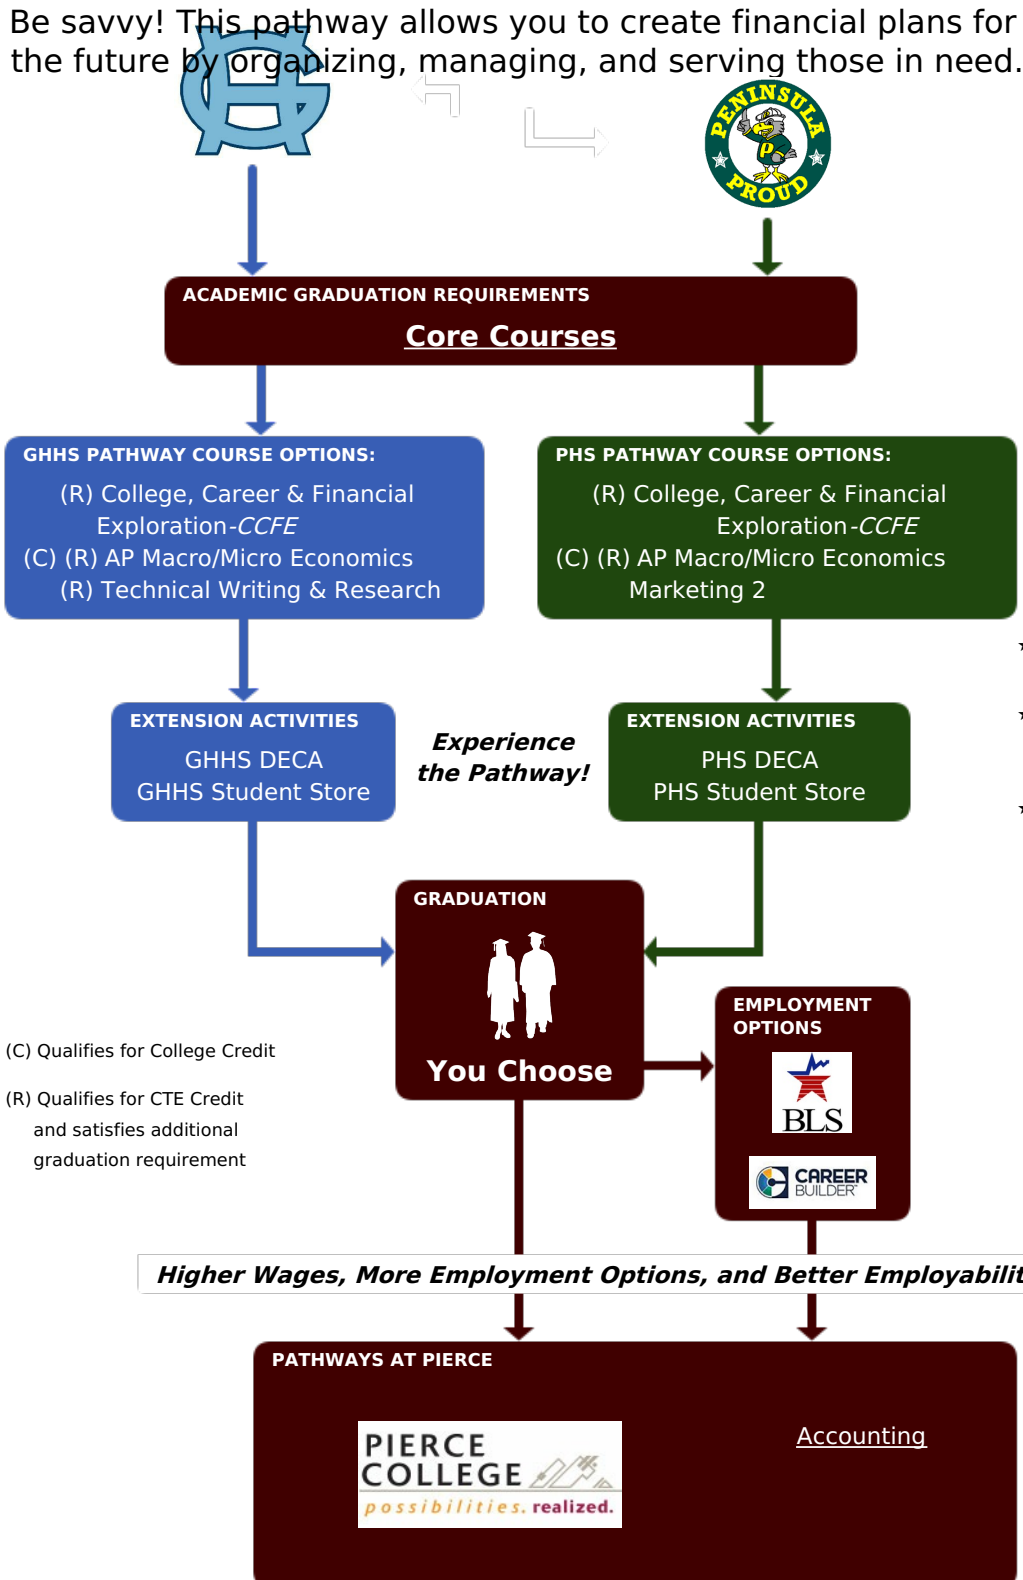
Be savvy! This pathway allows you to create financial plans for the future by organizing, managing, and serving those in need.

PENINSULA PROUD

ACADEMIC GRADUATION REQUIREMENTS
Core Courses

GHHS PATHWAY COURSE OPTIONS:
(R) College, Career & Financial Exploration-CCFE
(C) (R) AP Macro/Micro Economics
(R) Technical Writing & Research

PHS PATHWAY COURSE OPTIONS:
(R) College, Career & Financial Exploration-CCFE
(C) (R) AP Macro/Micro Economics
Marketing 2

EXTENSION ACTIVITIES
GHHS DECA
GHHS Student Store

Experience the Pathway!

EXTENSION ACTIVITIES
PHS DECA
PHS Student Store

GRADUATION
You Choose

EMPLOYMENT OPTIONS
BLS
CAREER BUILDER

(C) Qualifies for College Credit

(R) Qualifies for CTE Credit and satisfies additional graduation requirement

Higher Wages, More Employment Options, and Better Employabilit

PATHWAYS AT PIERCE
PIERCE COLLEGE possibilities. realized.
Accounting